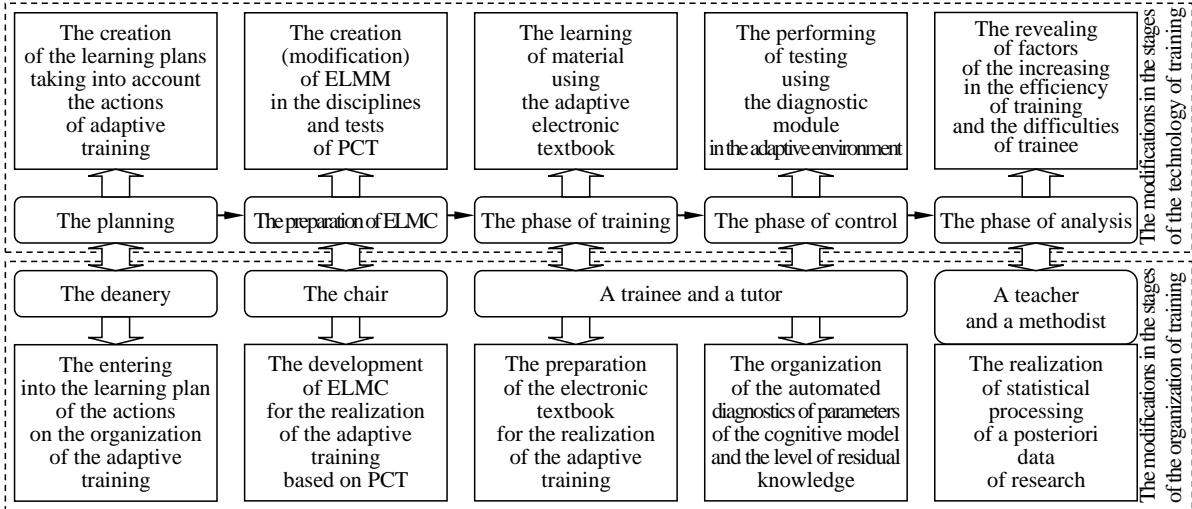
The creation of the learning plans taking into account the actions of adaptive training

The creation (modification) of ELMM in the disciplines and tests of PCT

The learning of material using the adaptive electronic textbook

The performing of testing using the diagnostic module in the adaptive environment

The revealing of factors of the increasing in the efficiency of training and the difficulties of trainee

The planning

The preparation of ELMC

The phase of training

The phase of control

The phase of analysis

The modifications in the stages of the technology of training

The deanery

The chair

A trainee and a tutor

A teacher and a methodist

The entering into the learning plan of the actions on the organization of the adaptive training

The development of ELMC for the realization of the adaptive training based on PCT

The preparation of the electronic textbook for the realization of the adaptive training

The organization of the automated diagnostics of parameters of the cognitive model and the level of residual knowledge

The realization of statistical processing of a posteriori data of research

The modifications in the stages of the organization of training